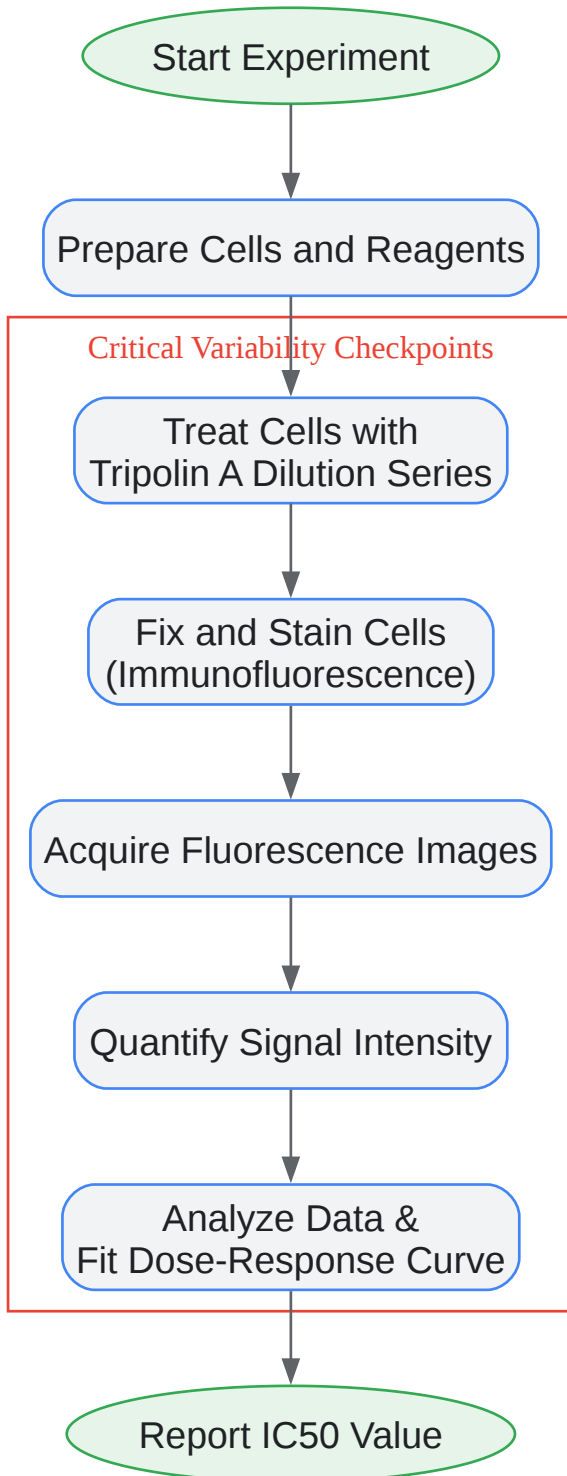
Start Experiment

Prepare Cells and Reagents

Critical Variability Checkpoints

Treat Cells with Tripolin A Dilution Series

Fix and Stain Cells (Immunofluorescence)

Acquire Fluorescence Images

Quantify Signal Intensity

Analyze Data & Fit Dose-Response Curve

Report IC50 Value